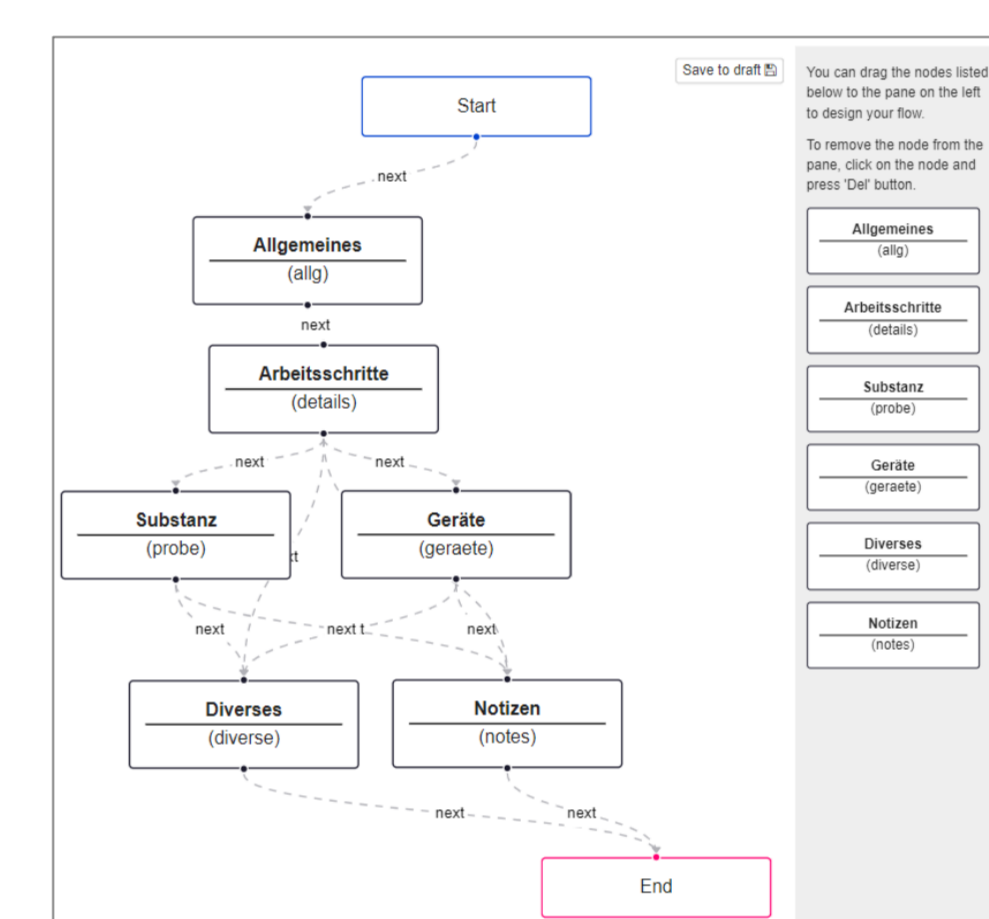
Save to draft

Start

next

Allgemeines
(allg)

next

Arbeitsschritte
(details)

next

next

Substanz
(probe)

t

Geräte
(geraete)

next

next t

next

Diverses
(diverse)

Notizen
(notes)

next

next

End

You can drag the nodes listed below to the pane on the left to design your flow.

To remove the node from the pane, click on the node and press 'Del' button.

Allgemeines
(allg)

Arbeitsschritte
(details)

Substanz
(probe)

Geräte
(geraete)

Diverses
(diverse)

Notizen
(notes)